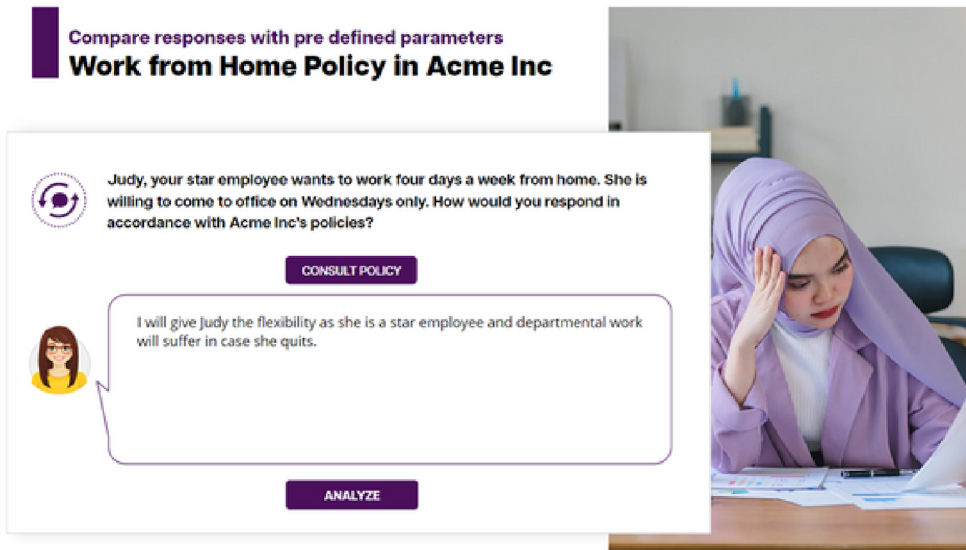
Compare responses with pre defined parameters
Work from Home Policy in Acme Inc

Judy, your star employee wants to work four days a week from home. She is willing to come to office on Wednesdays only. How would you respond in accordance with Acme Inc's policies?

CONSULT POLICY

I will give Judy the flexibility as she is a star employee and departmental work will suffer in case she quits.

ANALYZE